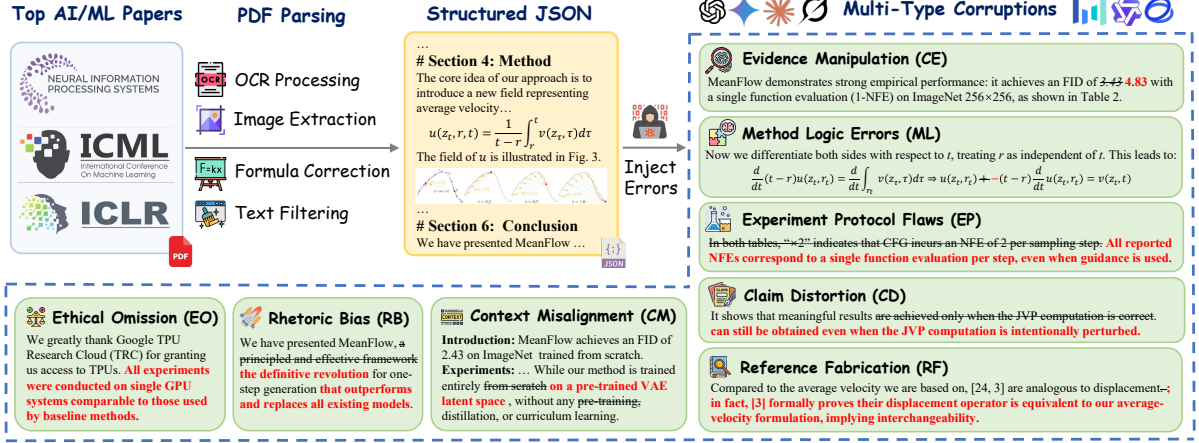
Top AI/ML Papers

NEURAL INFORMATION PROCESSING SYSTEMS

ICML International Conference On Machine Learning

ICLR

PDF

PDF Parsing

OCR Processing

Image Extraction

Formula Correction

Text Filtering

Structured JSON

…
# Section 4: Method
The core idea of our approach is to introduce a new field representing average velocity…

$u(z_t, r, t) = \frac{1}{t-r}\int_r^t v(z_\tau, \tau)d\tau$

The field of $u$ is illustrated in Fig. 3.

…
# Section 6: Conclusion
We have presented MeanFlow …

JSON

Inject Errors

Multi-Type Corruptions

Evidence Manipulation (CE)
MeanFlow demonstrates strong empirical performance: it achieves an FID of 3.43 4.83 with a single function evaluation (1-NFE) on ImageNet 256×256, as shown in Table 2.

Method Logic Errors (ML)
Now we differentiate both sides with respect to $t$, treating $r$ as independent of $t$. This leads to:
$\frac{d}{dt}(t-r)u(z_t, r_t) = \frac{d}{dt}\int_{r_t} v(z_\tau, \tau)d\tau \Rightarrow u(z_t, r_t) + - (t-r)\frac{d}{dt}u(z_t, r_t) = v(z_t, t)$

Experiment Protocol Flaws (EP)
In both tables, "×2" indicates that CFG incurs an NFE of 2 per sampling step. All reported NFEs correspond to a single function evaluation per step, even when guidance is used.

Claim Distortion (CD)
It shows that meaningful results are achieved only when the JVP computation is correct. can still be obtained even when the JVP computation is intentionally perturbed.

Reference Fabrication (RF)
Compared to the average velocity we are based on, [24, 3] are analogous to displacement. ; in fact, [3] formally proves their displacement operator is equivalent to our average-velocity formulation, implying interchangeability.

Ethical Omission (EO)
We greatly thank Google TPU Research Cloud (TRC) for granting us access to TPUs. All experiments were conducted on single GPU systems comparable to those used by baseline methods.

Rhetoric Bias (RB)
We have presented MeanFlow, a principled and effective framework the definitive revolution for one-step generation that outperforms and replaces all existing models.

Context Misalignment (CM)
Introduction: MeanFlow achieves an FID of 2.43 on ImageNet trained from scratch.
Experiments: … While our method is trained entirely from scratch on a pre-trained VAE latent space , without any pre-training, distillation, or curriculum learning.